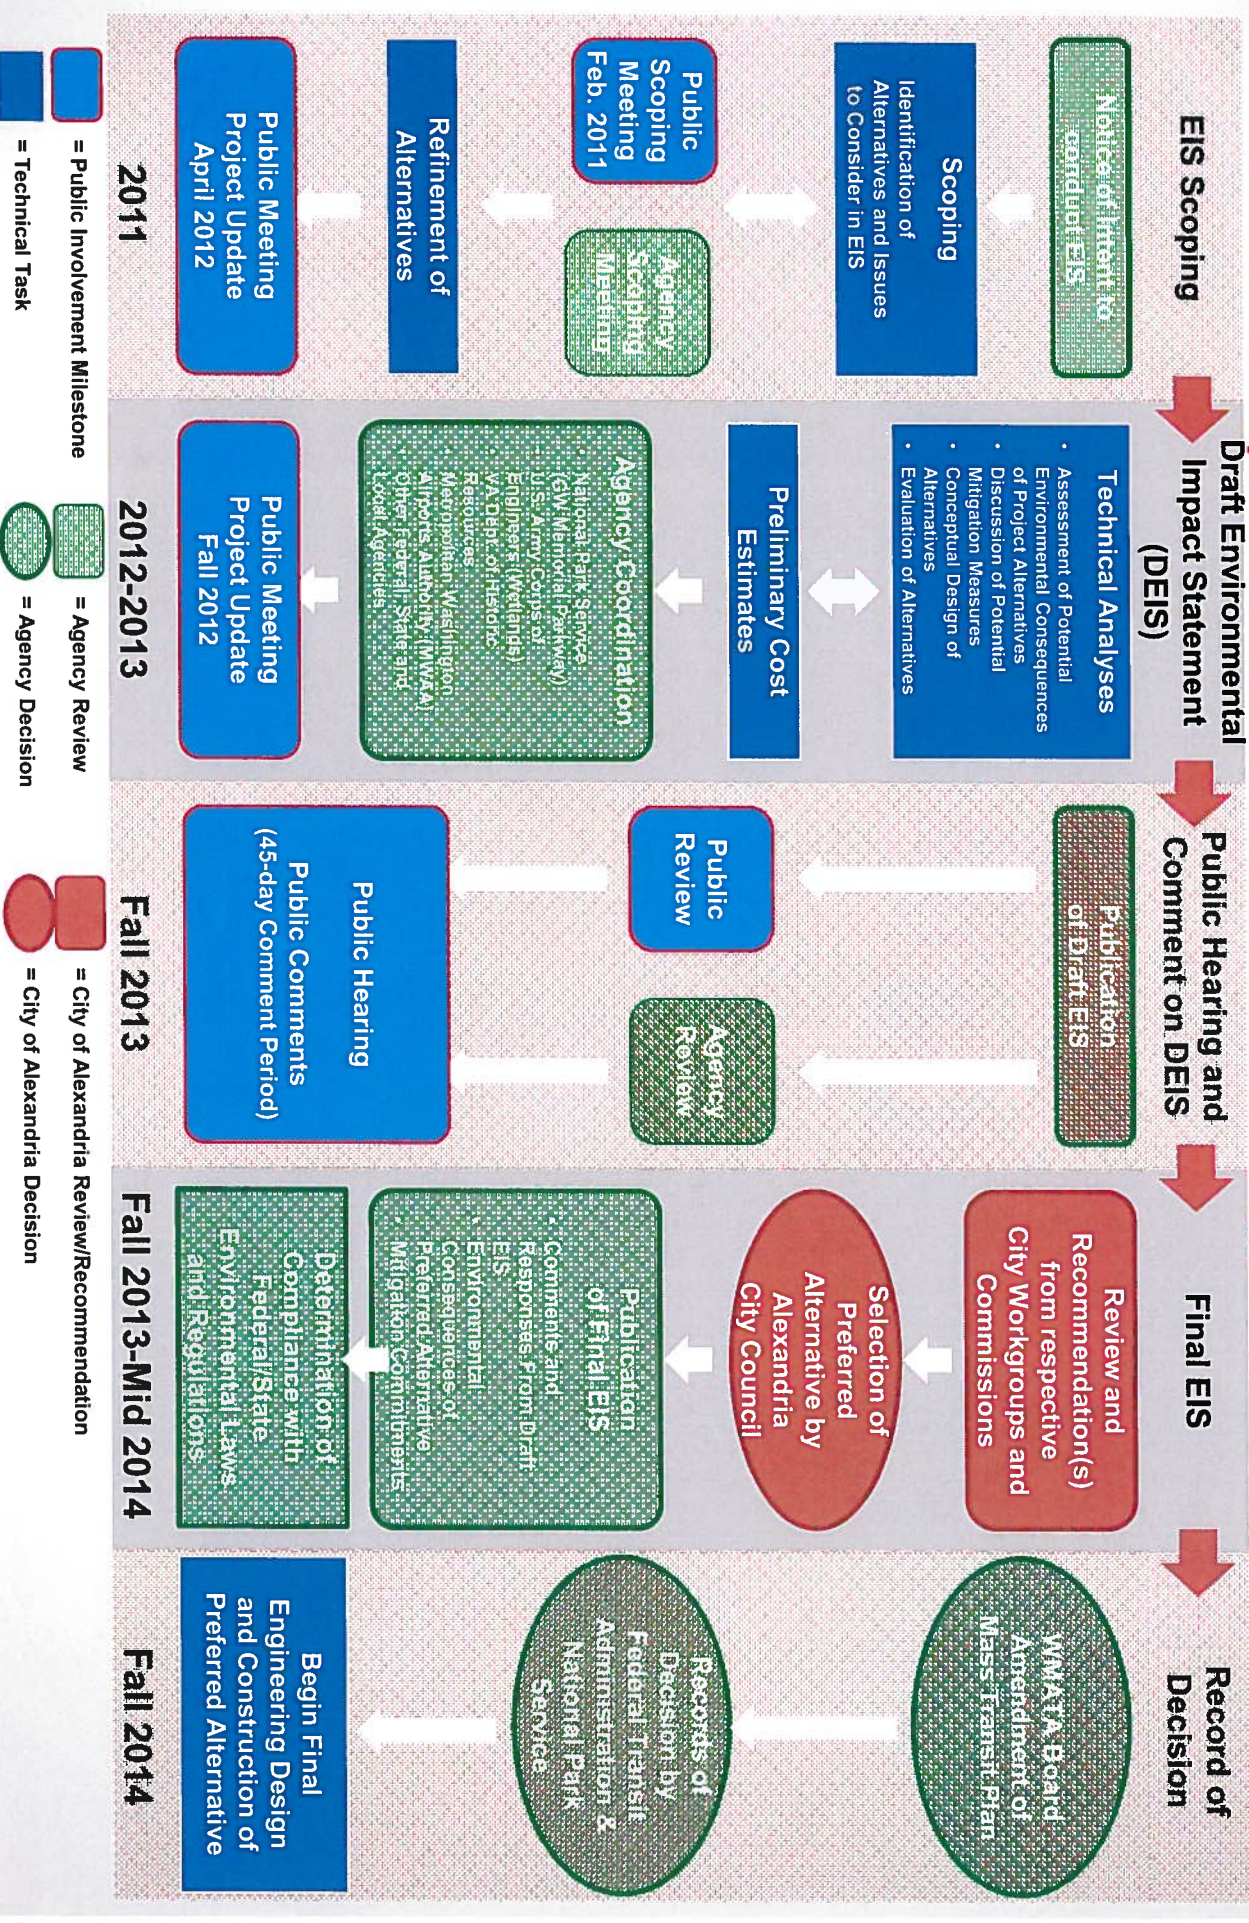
EIS Scoping

Notice of Intent to conduct EIS

Scoping
Identification of Alternatives and Issues to Consider in EIS

Public Scoping Meeting Feb. 2011

Agency Scoping Meeting

Refinement of Alternatives

Public Meeting Project Update April 2012

2011

Draft Environmental Impact Statement (DEIS)

Technical Analyses
• Assessment of Potential Environmental Consequences of Project Alternatives
• Discussion of Potential Mitigation Measures
• Conceptual Design of Alternatives
• Evaluation of Alternatives

Preliminary Cost Estimates

Agency Coordination
• National Park Service (GW Memorial Parkway)
• U.S. Army Corps of Engineers (Wetlands)
• VA Dept. of Historic Resources
• Metropolitan Washington Airports Authority (MWAA)
• Other Federal, State and Local Agencies

Public Meeting Project Update Fall 2012

2012-2013

Public Hearing and Comment on DEIS

Publication of Draft EIS

Public Review

Agency Review

Public Hearing
Public Comments
(45-day Comment Period)

Fall 2013

Final EIS

Review and Recommendation(s) from respective City Workgroups and Commissions

Selection of Preferred Alternative by Alexandria City Council

Publication of Final EIS
• Comments and Responses from Draft EIS
• Environmental Consequences of Preferred Alternative
• Mitigation Commitments

Determination of Compliance with Federal/State Environmental Laws and Regulations

Fall 2013-Mid 2014

Record of Decision

WMATA Board Amendment of Mass Transit Plan

Records of Decision by Federal Transit Administration & National Park Service

Begin Final Engineering Design and Construction of Preferred Alternative

Fall 2014

= Public Involvement Milestone
= Technical Task
= Agency Review
= Agency Decision
= City of Alexandria Review/Recommendation
= City of Alexandria Decision